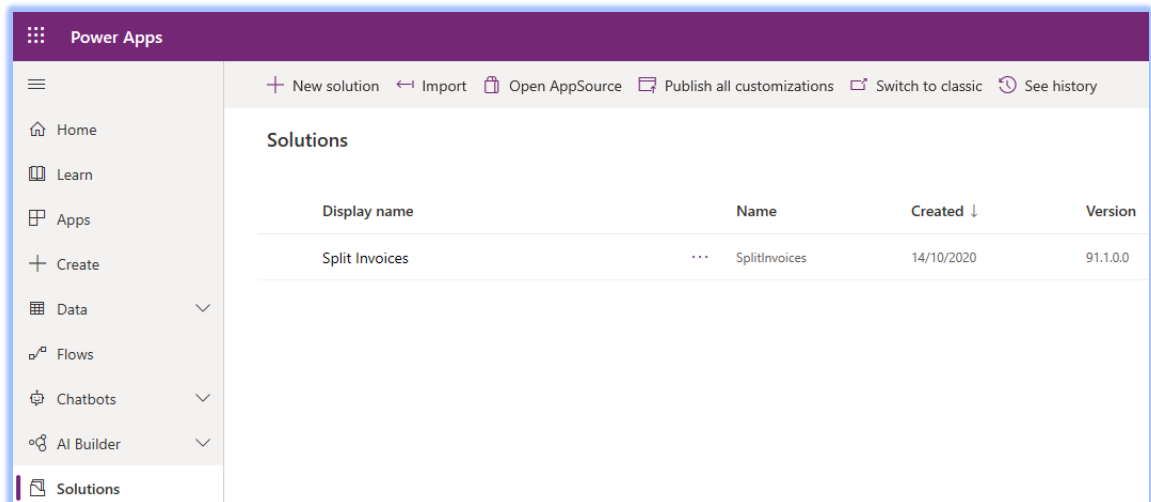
Power Apps

Home
Learn
Apps
Create
Data
Flows
Chatbots
AI Builder
Solutions

+ New solution ⟷ Import Open AppSource Publish all customizations Switch to classic See history

Solutions

| Display name | | Name | Created ↓ | Version |
|---|---|---|---|---|
| Split Invoices | ··· | SplitInvoices | 14/10/2020 | 91.1.0.0 |